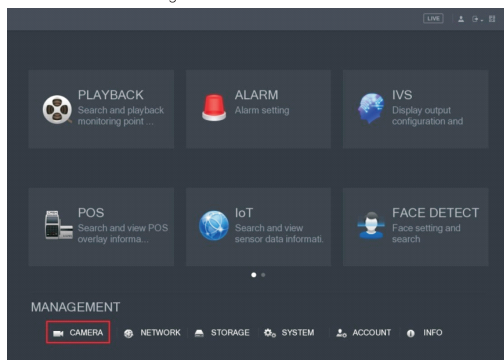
LIVE

PLAYBACK
Search and playback monitoring point ...

ALARM
Alarm setting

IVS
Display output configuration and

POS
Search and view POS overlay informa...

IoT
Search and view sensor data informati.

FACE DETECT
Face setting and search

MANAGEMENT

CAMERA
NETWORK
STORAGE
SYSTEM
ACCOUNT
INFO